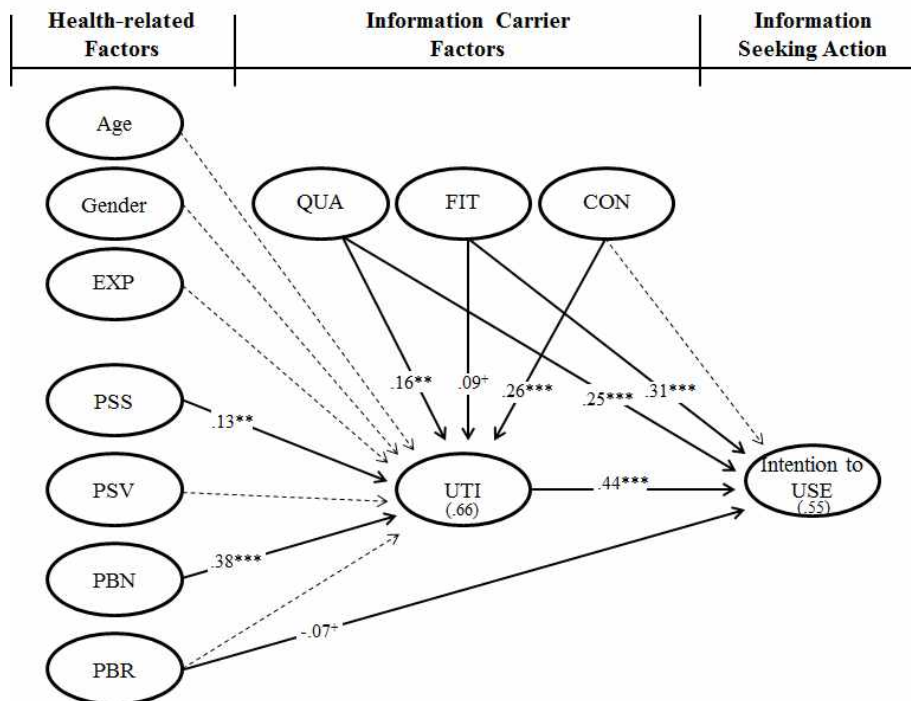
| Health-related Factors | Information Carrier Factors | Information Seeking Action |
|---|---|---|

Age

Gender

EXP

PSS

PSV

PBN

PBR

QUA

FIT

CON

.16**

.09$^+$

.26***

.25***

.31***

.13**

.38***

-.07$^+$

UTI (.66)

.44***

Intention to USE (.55)